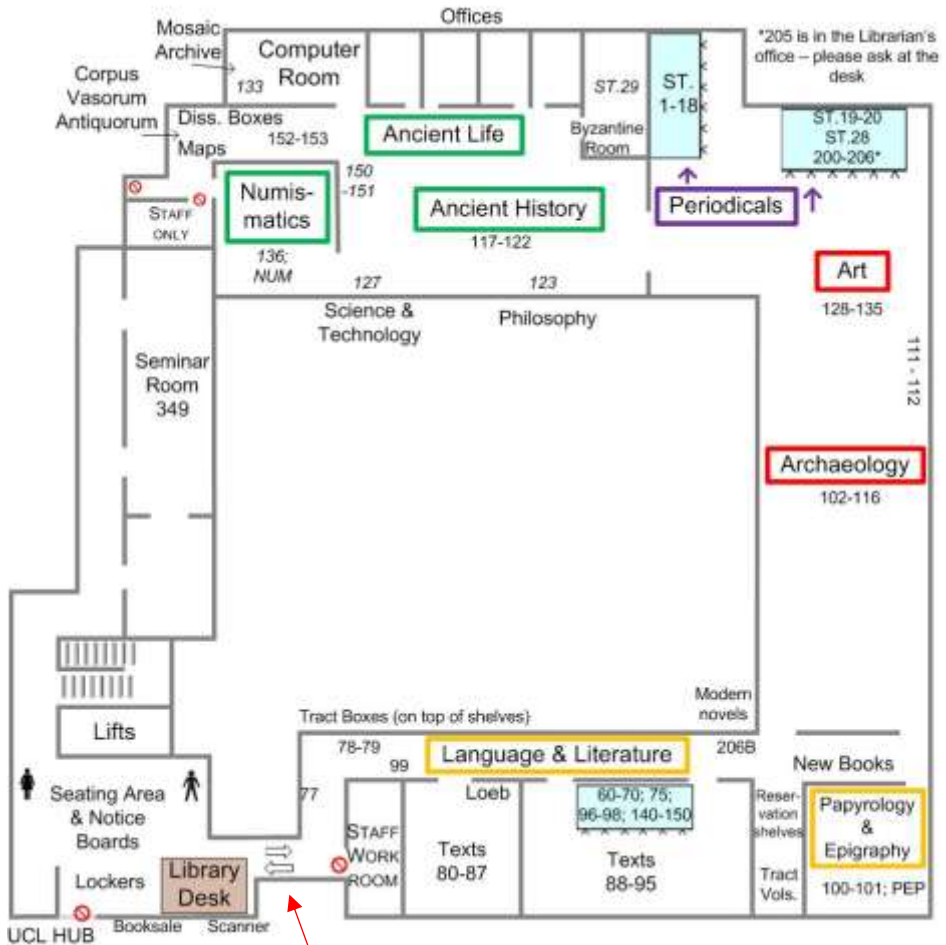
Offices

Mosaic Archive

Computer Room

133

*205 is in the Librarian's office – please ask at the desk

Corpus Vasorum Antiquorum

Diss. Boxes

152-153

Maps

Ancient Life

ST.29

ST. 1-18

Byzantine Room

ST.19-20
ST.28
200-206*

STAFF ONLY

Numismatics

150 -151

Ancient History

117-122

Periodicals

136; NUM

127

123

Art

128-135

Science & Technology

Philosophy

Seminar Room 349

111 - 112

Archaeology

102-116

Lifts

Tract Boxes (on top of shelves)

Modern novels

78-79

99

Language & Literature

206B

New Books

77

Loeb

Seating Area & Notice Boards

STAFF WORK ROOM

Texts 80-87

60-70; 75; 96-98; 140-150

Texts 88-95

Reservation shelves

Papyrology & Epigraphy

Tract Vols.

100-101; PEP

Lockers

Library Desk

UCL HUB

Booksale

Scanner